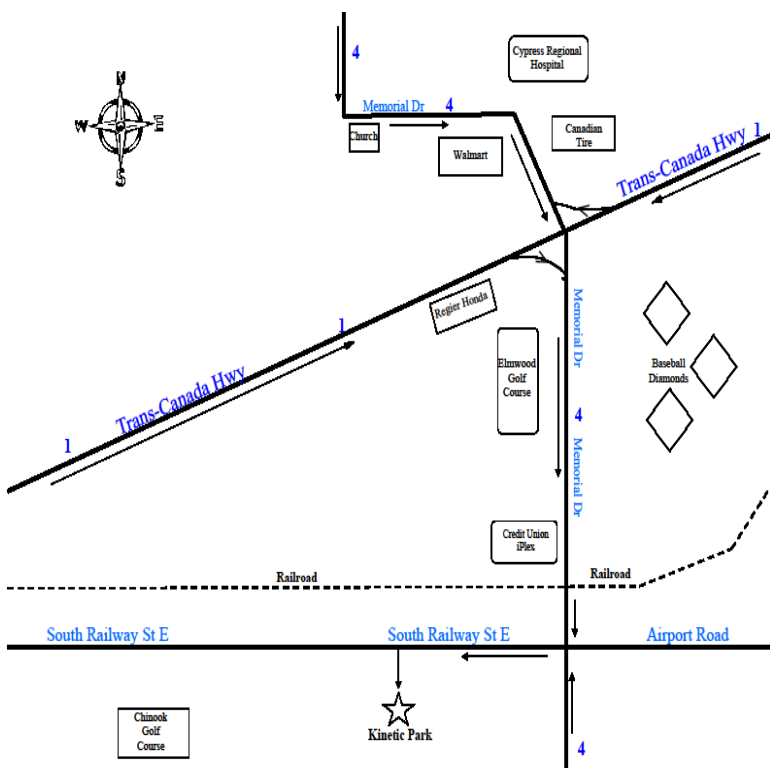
4

Cypress Regional Hospital

N
W
E
S

Memorial Dr 4

Church

Walmart

Canadian Tire

Trans-Canada Hwy 1

Regier Honda

1

Memorial Dr

Elmwood Golf Course

Baseball Diamonds

Trans-Canada Hwy

1

4

Memorial Dr

Credit Union iPlex

Railroad

Railroad

South Railway St E

South Railway St E

Airport Road

Chinook Golf Course

Kinetic Park

4